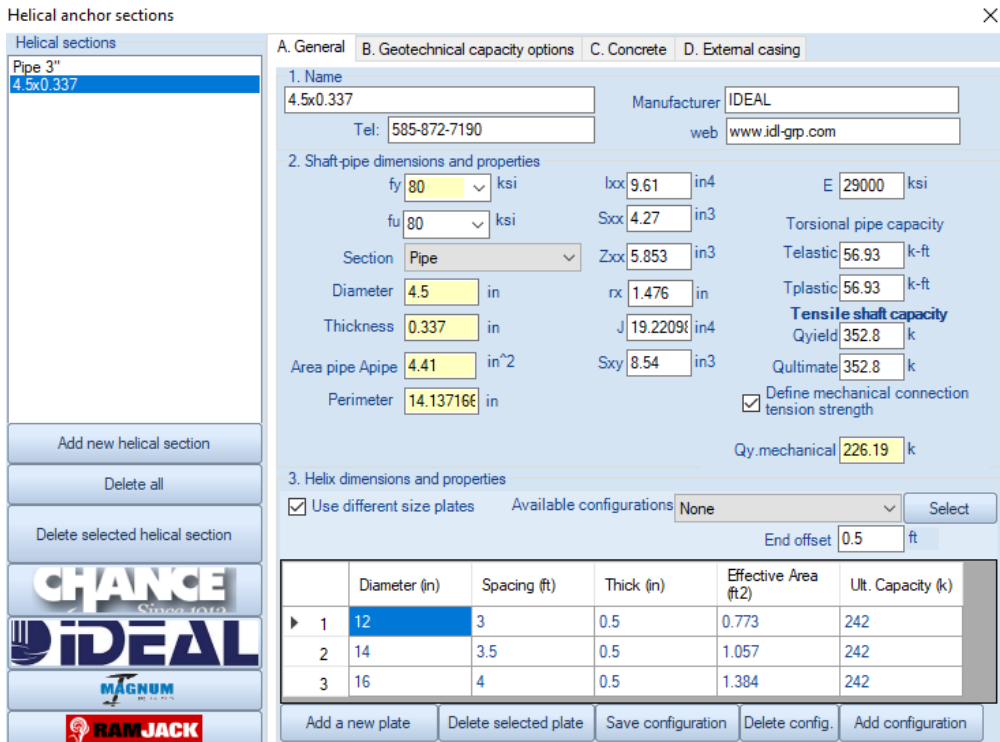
Helical anchor sections

×

Helical sections

Pipe 3"
4.5x0.337

Add new helical section

Delete all

Delete selected helical section

CHANCE Since 1912

IDEAL

MAGNUM

RAMJACK

A. General | B. Geotechnical capacity options | C. Concrete | D. External casing

1. Name

4.5x0.337

Manufacturer IDEAL

Tel: 585-872-7190

web www.idl-grp.com

2. Shaft-pipe dimensions and properties

fy 80 ksi

fu 80 ksi

Section Pipe

Diameter 4.5 in

Thickness 0.337 in

Area pipe Apipe 4.41 in^2

Perimeter 14.137166 in

Ixx 9.61 in4

Sxx 4.27 in3

Zxx 5.853 in3

rx 1.476 in

J 19.22098 in4

Sxy 8.54 in3

E 29000 ksi

Torsional pipe capacity

Telastic 56.93 k-ft

Tplastic 56.93 k-ft

Tensile shaft capacity

Qyield 352.8 k

Qultimate 352.8 k

☑ Define mechanical connection tension strength

Qy.mechanical 226.19 k

3. Helix dimensions and properties

☑ Use different size plates

Available configurations None

Select

End offset 0.5 ft

| | Diameter (in) | Spacing (ft) | Thick (in) | Effective Area (ft2) | Ult. Capacity (k) |
|---|---|---|---|---|---|
| ▶ 1 | 12 | 3 | 0.5 | 0.773 | 242 |
| 2 | 14 | 3.5 | 0.5 | 1.057 | 242 |
| 3 | 16 | 4 | 0.5 | 1.384 | 242 |

Add a new plate | Delete selected plate | Save configuration | Delete config. | Add configuration